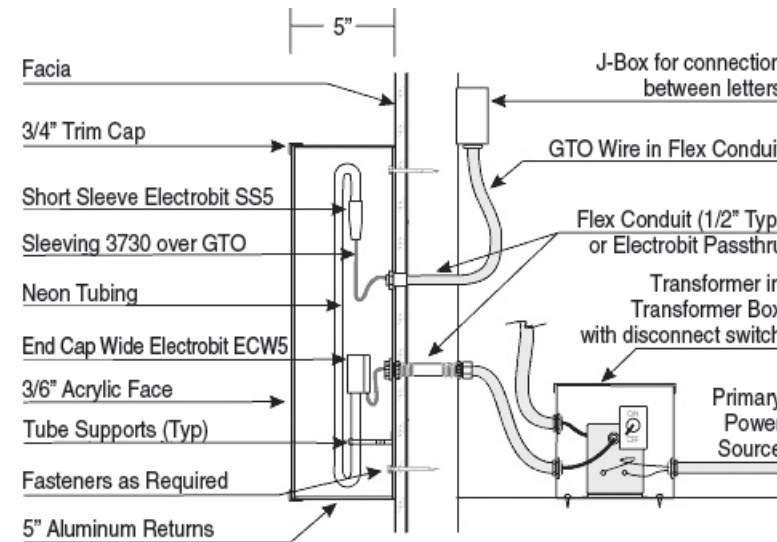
5"

Facia

3/4" Trim Cap

Short Sleeve Electrobit SS5

Sleeving 3730 over GTO

Neon Tubing

End Cap Wide Electrobit ECW5

3/6" Acrylic Face

Tube Supports (Typ)

Fasteners as Required

5" Aluminum Returns

J-Box for connection between letters

GTO Wire in Flex Conduit

Flex Conduit (1/2" Typ) or Electrobit Passthru

Transformer in Transformer Box with disconnect switch

ON OFF

Primary Power Source